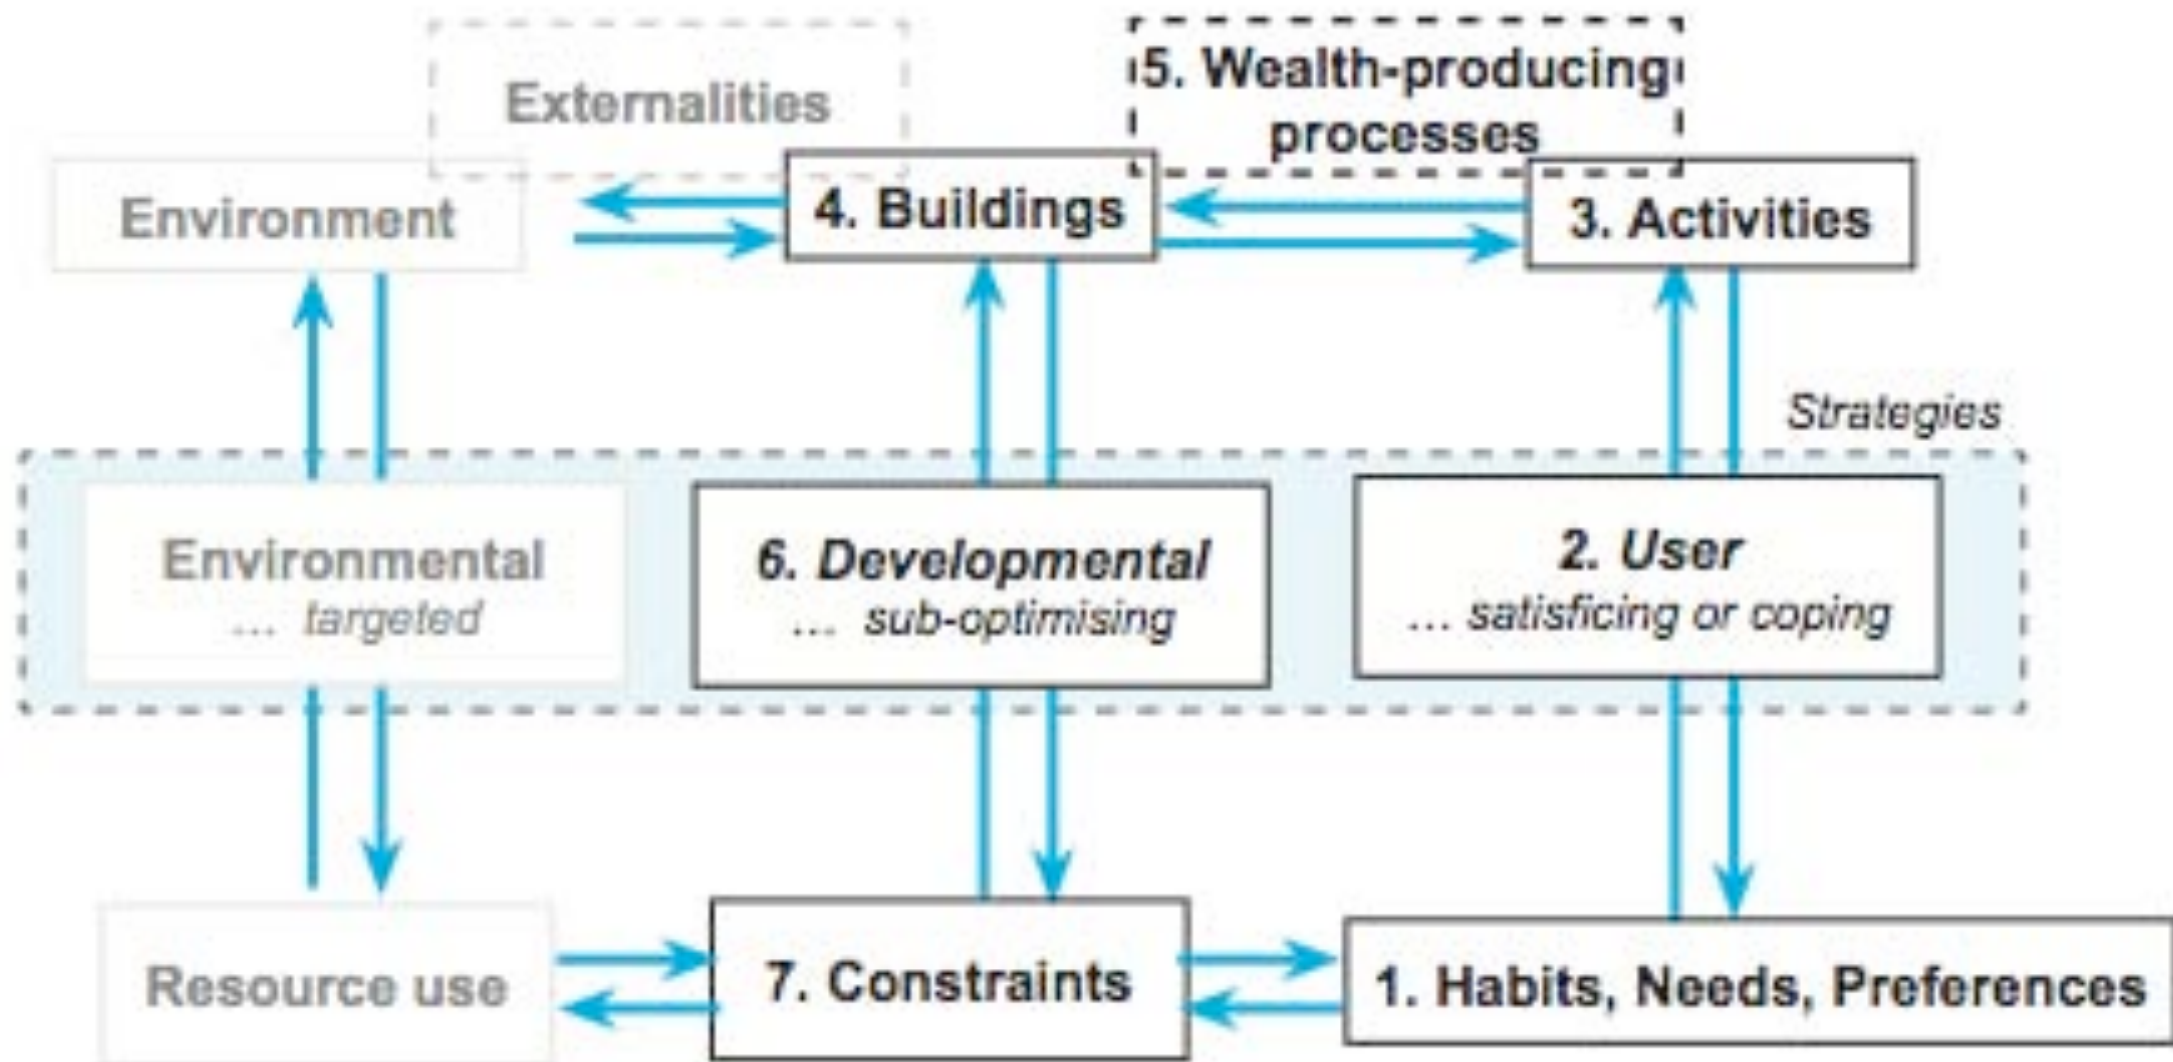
Externalities

5. Wealth-producing processes

Environment

4. Buildings

3. Activities

Strategies

Environmental
… targeted

6. Developmental
… sub-optimising

2. User
… satisficing or coping

Resource use

7. Constraints

1. Habits, Needs, Preferences